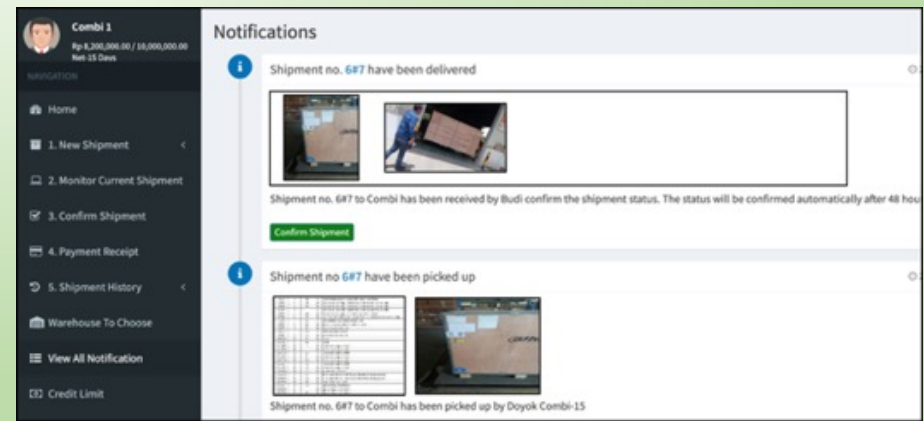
Combi 1
Rp 8,200,000.00 / 10,000,000.00
Net-15 Days

NAVIGATION

Home

1. New Shipment

2. Monitor Current Shipment

3. Confirm Shipment

4. Payment Receipt

5. Shipment History

Warehouse To Choose

View All Notification

Credit Limit

Notifications

Shipment no. 6#7 have been delivered

Shipment no. 6#7 to Combi has been received by Budi confirm the shipment status. The status will be confirmed automatically after 48 hou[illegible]

Confirm Shipment

Shipment no 6#7 have been picked up

Shipment no. 6#7 to Combi has been picked up by Doyok Combi-15